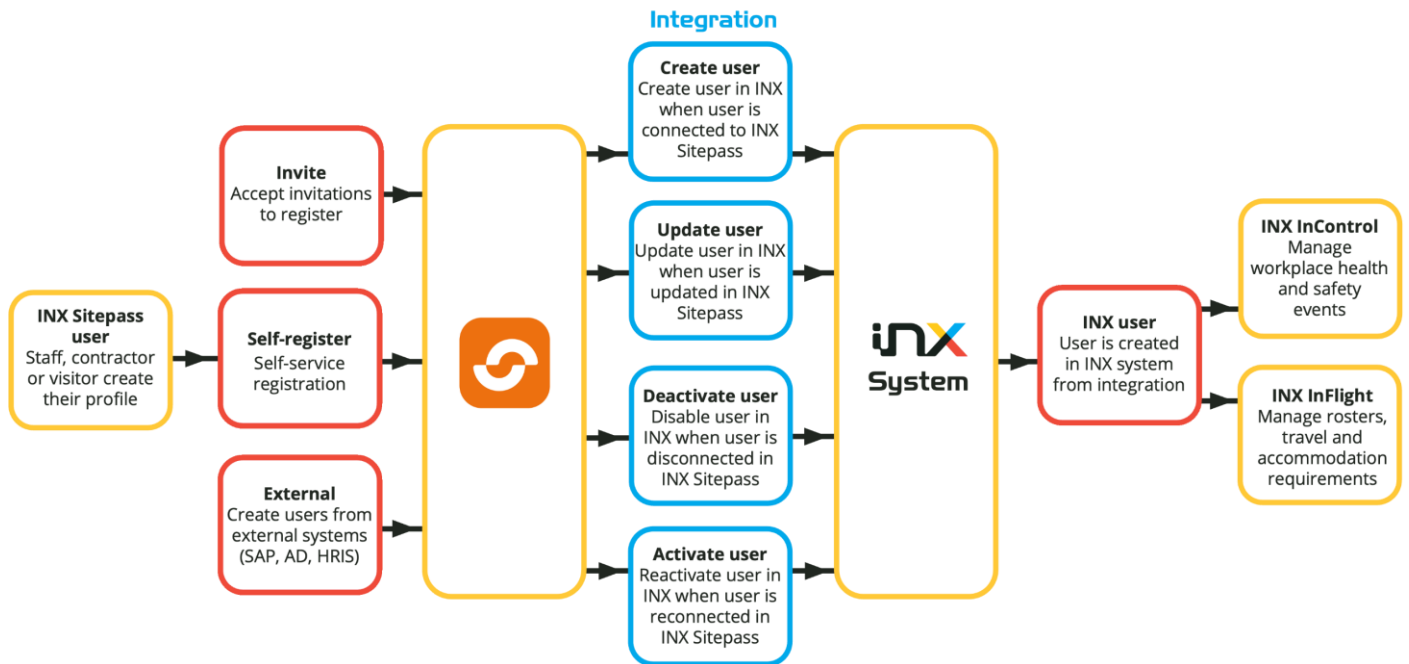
Integration

INX Sitepass user
Staff, contractor or visitor create their profile

Invite
Accept invitations to register

Self-register
Self-service registration

External
Create users from external systems (SAP, AD, HRIS)

Create user
Create user in INX when user is connected to INX Sitepass

Update user
Update user in INX when user is updated in INX Sitepass

Deactivate user
Disable user in INX when user is disconnected in INX Sitepass

Activate user
Reactivate user in INX when user is reconnected in INX Sitepass

INX System

INX user
User is created in INX system from integration

INX InControl
Manage workplace health and safety events

INX InFlight
Manage rosters, travel and accommodation requirements